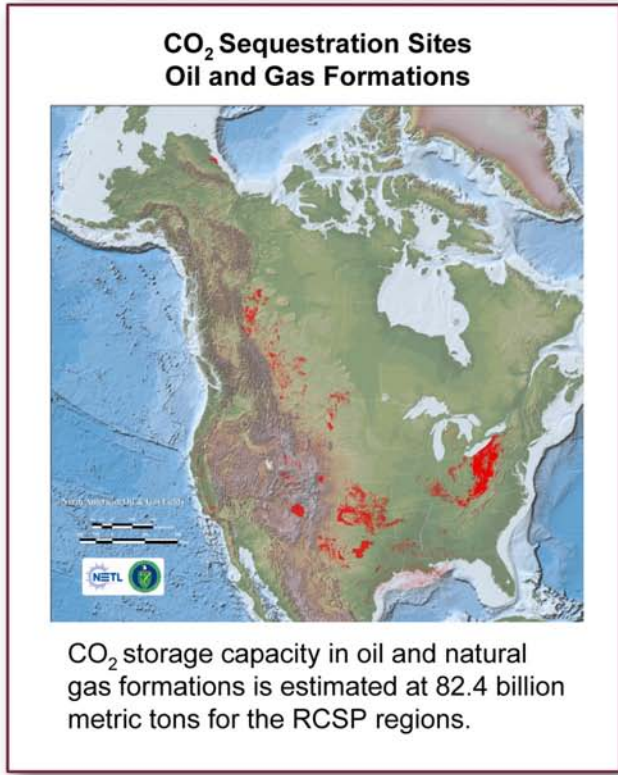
$CO_2$ Sequestration Sites
Oil and Gas Formations

North American Oil & Gas Fields

NETL

$CO_2$ storage capacity in oil and natural gas formations is estimated at 82.4 billion metric tons for the RCSP regions.